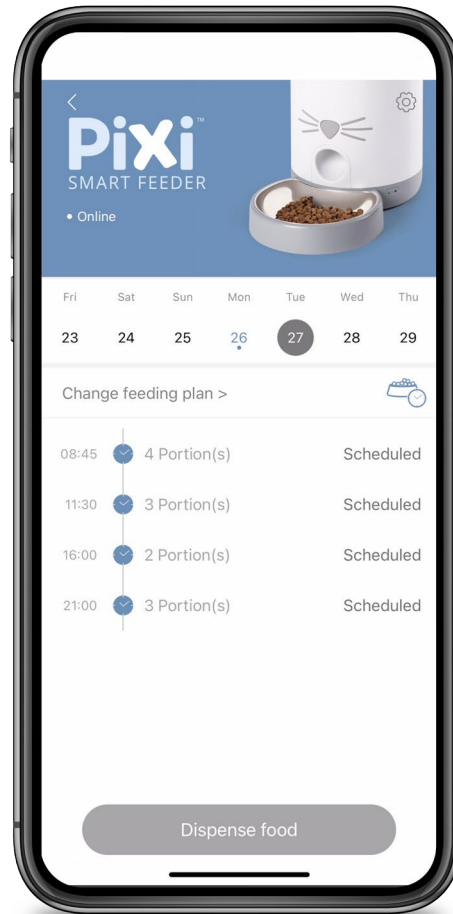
<

PiXi™
SMART FEEDER

• Online

| Fri | Sat | Sun | Mon | Tue | Wed | Thu |
|---|---|---|---|---|---|---|
| 23 | 24 | 25 | 26 | 27 | 28 | 29 |

Change feeding plan >

08:45 4 Portion(s) Scheduled

11:30 3 Portion(s) Scheduled

16:00 2 Portion(s) Scheduled

21:00 3 Portion(s) Scheduled

Dispense food